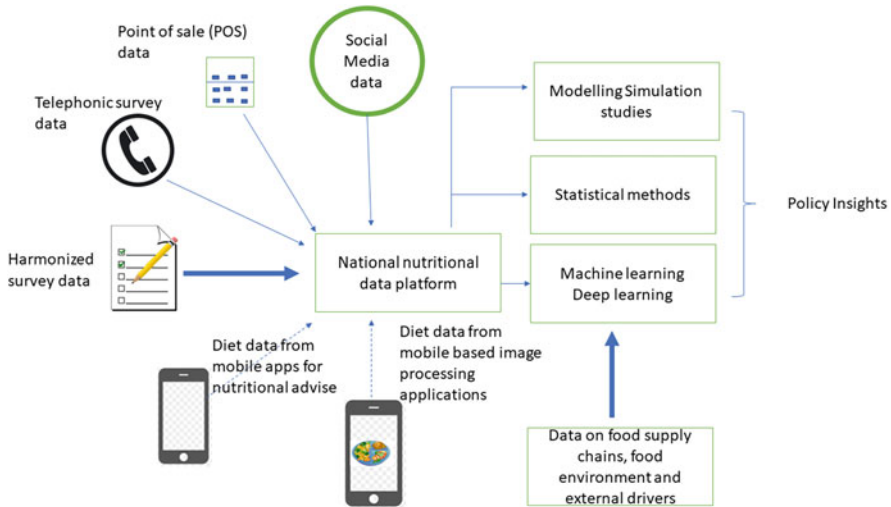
Point of sale (POS) data

Social Media data

Telephonic survey data

Modelling Simulation studies

Statistical methods

Policy Insights

Harmonized survey data

National nutritional data platform

Machine learning Deep learning

Diet data from mobile apps for nutritional advise

Diet data from mobile based image processing applications

Data on food supply chains, food environment and external drivers